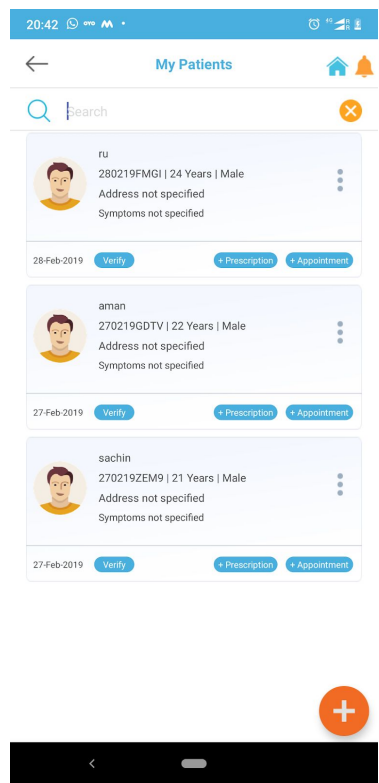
20:42

My Patients

Search

ru
280219FMGI | 24 Years | Male
Address not specified
Symptoms not specified

28-Feb-2019 Verify + Prescription + Appointment

aman
270219GDTV | 22 Years | Male
Address not specified
Symptoms not specified

27-Feb-2019 Verify + Prescription + Appointment

sachin
270219ZEM9 | 21 Years | Male
Address not specified
Symptoms not specified

27-Feb-2019 Verify + Prescription + Appointment